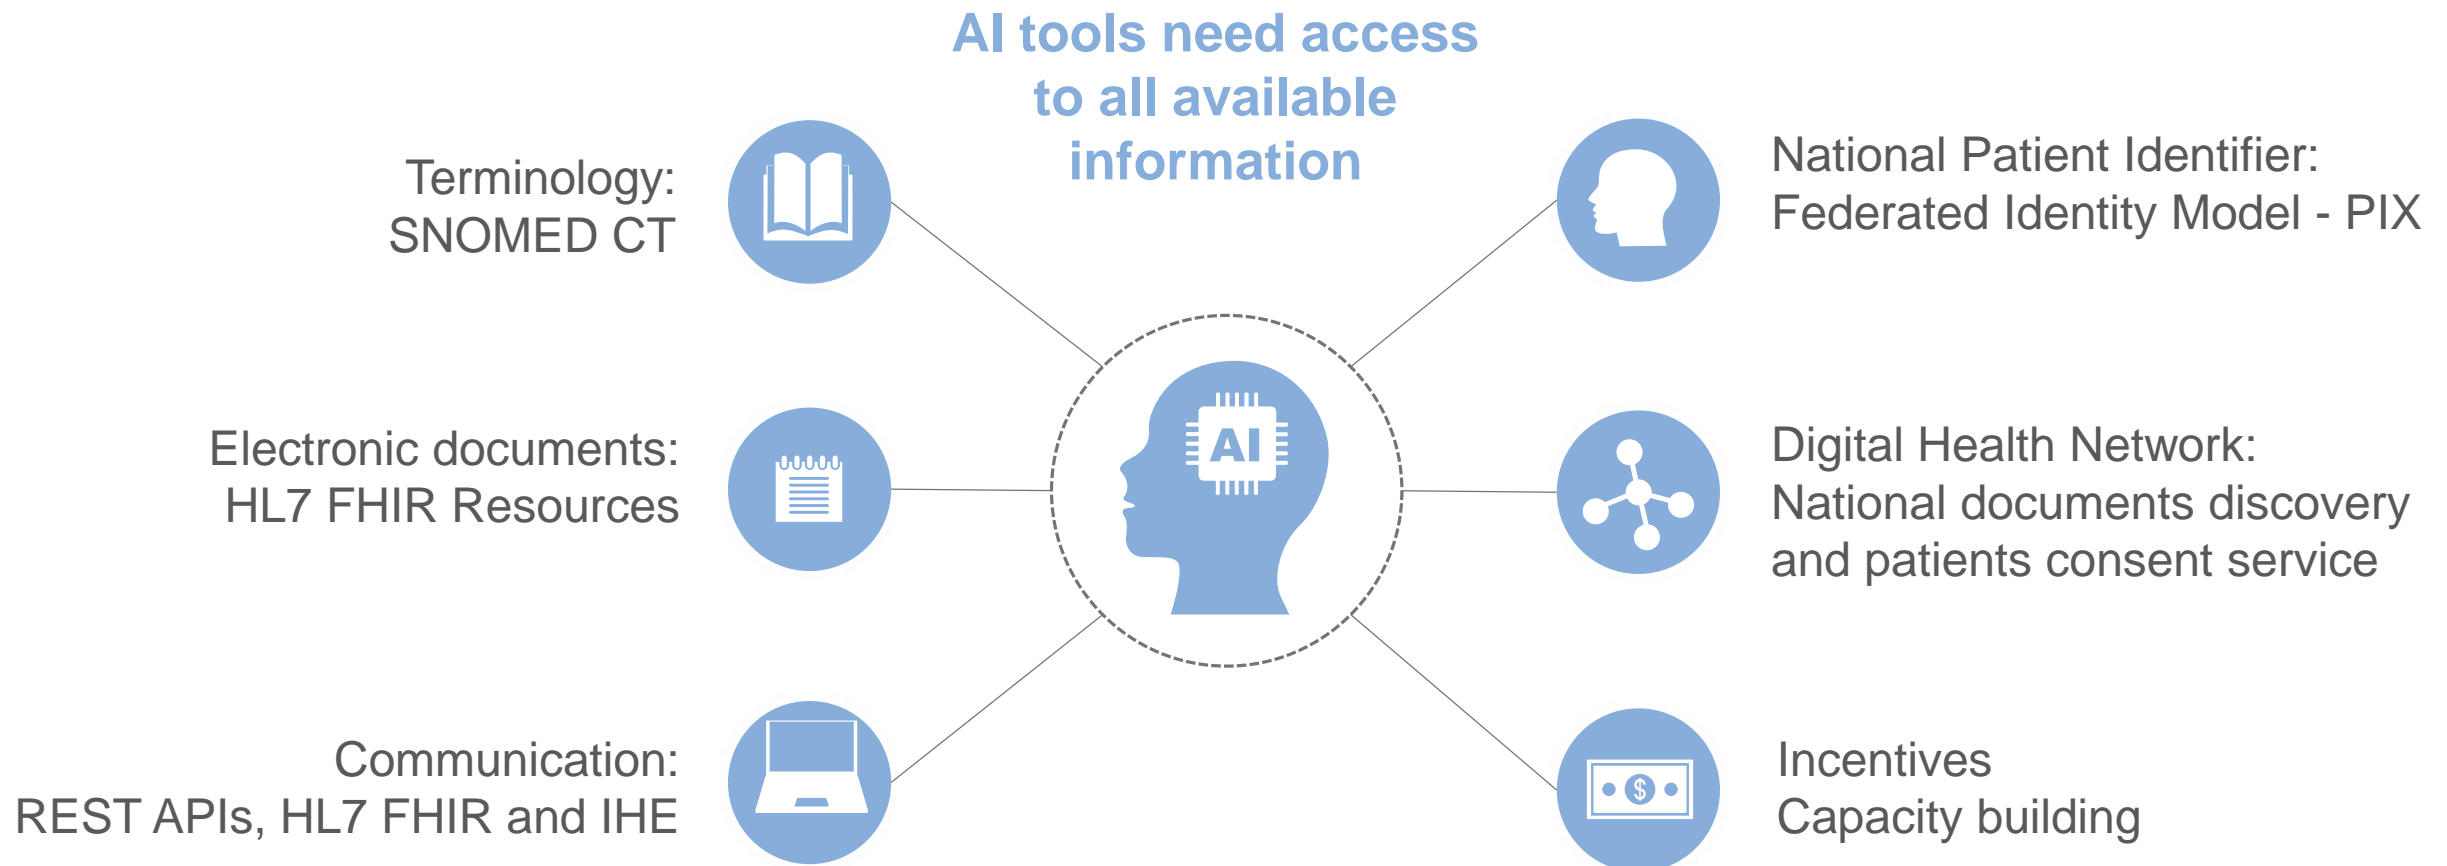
AI tools need access to all available information

Terminology:
SNOMED CT

National Patient Identifier:
Federated Identity Model - PIX

AI

Electronic documents:
HL7 FHIR Resources

Digital Health Network:
National documents discovery and patients consent service

Communication:
REST APIs, HL7 FHIR and IHE

$

Incentives
Capacity building